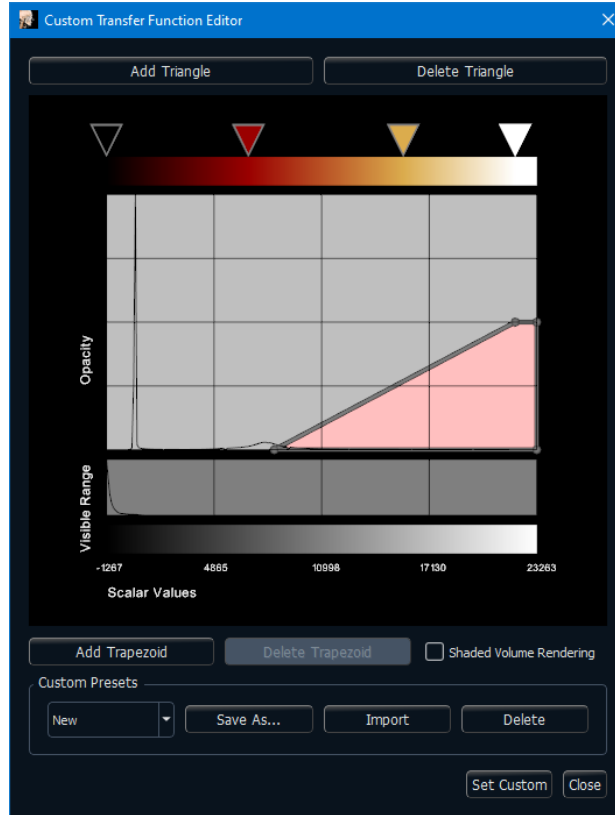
Custom Transfer Function Editor

Add Triangle

Delete Triangle

Opacity

Visible Range

-1267
4865
10998
17130
23263

Scalar Values

Add Trapezoid

Delete Trapezoid

Shaded Volume Rendering

Custom Presets

New

Save As...

Import

Delete

Set Custom

Close